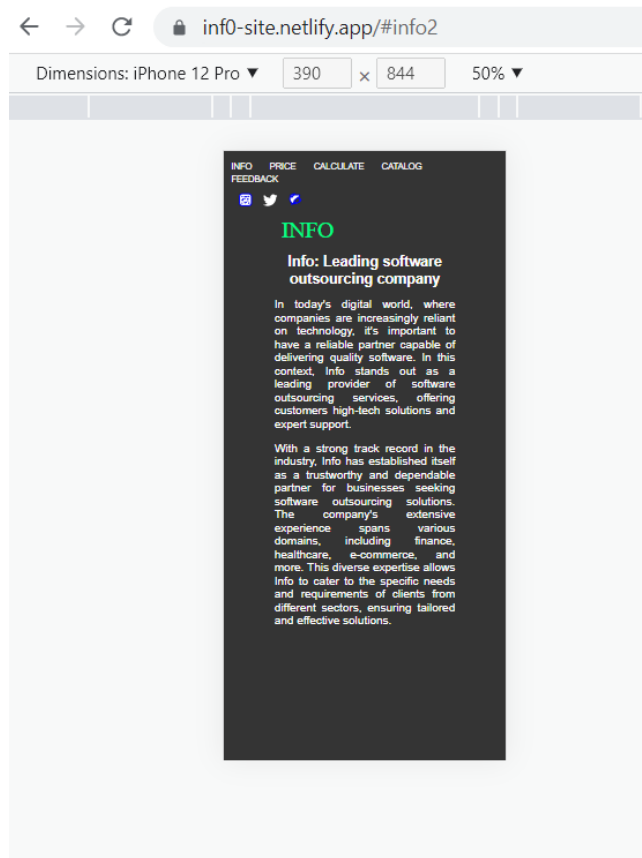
inf0-site.netlify.app/#info2

Dimensions: iPhone 12 Pro ▼ 390 × 844 50% ▼

INFO PRICE CALCULATE CATALOG FEEDBACK

INFO

Info: Leading software outsourcing company

In today's digital world, where companies are increasingly reliant on technology, it's important to have a reliable partner capable of delivering quality software. In this context, Info stands out as a leading provider of software outsourcing services, offering customers high-tech solutions and expert support.

With a strong track record in the industry, Info has established itself as a trustworthy and dependable partner for businesses seeking software outsourcing solutions. The company's extensive experience spans various domains, including finance, healthcare, e-commerce, and more. This diverse expertise allows Info to cater to the specific needs and requirements of clients from different sectors, ensuring tailored and effective solutions.